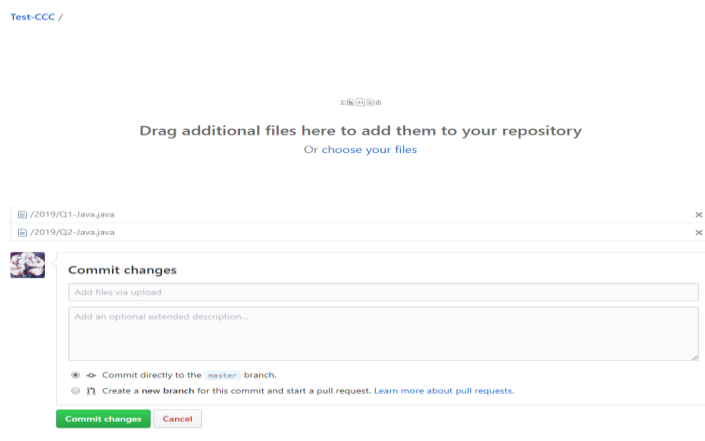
Test-CCC /

Drag additional files here to add them to your repository
Or choose your files

/2019/Q1-Java.java ×
/2019/Q2-Java.java ×

Commit changes

Add files via upload

Add an optional extended description...

Commit directly to the master branch.

Create a new branch for this commit and start a pull request. Learn more about pull requests.

Commit changes Cancel